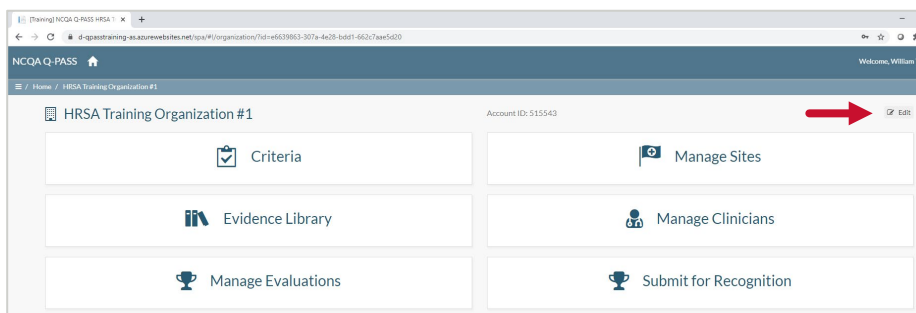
[Training] NCQA Q-PASS HRSA T ×

d-qpasstraining-as.azurewebsites.net/spa/#!/organization/?id=e6639863-307a-4e28-bdd1-662c7aae5d20

NCQA Q-PASS

Welcome, William

≡ / Home / HRSA Training Organization #1

HRSA Training Organization #1

Account ID: 515543

Edit

Criteria

Manage Sites

Evidence Library

Manage Clinicians

Manage Evaluations

Submit for Recognition